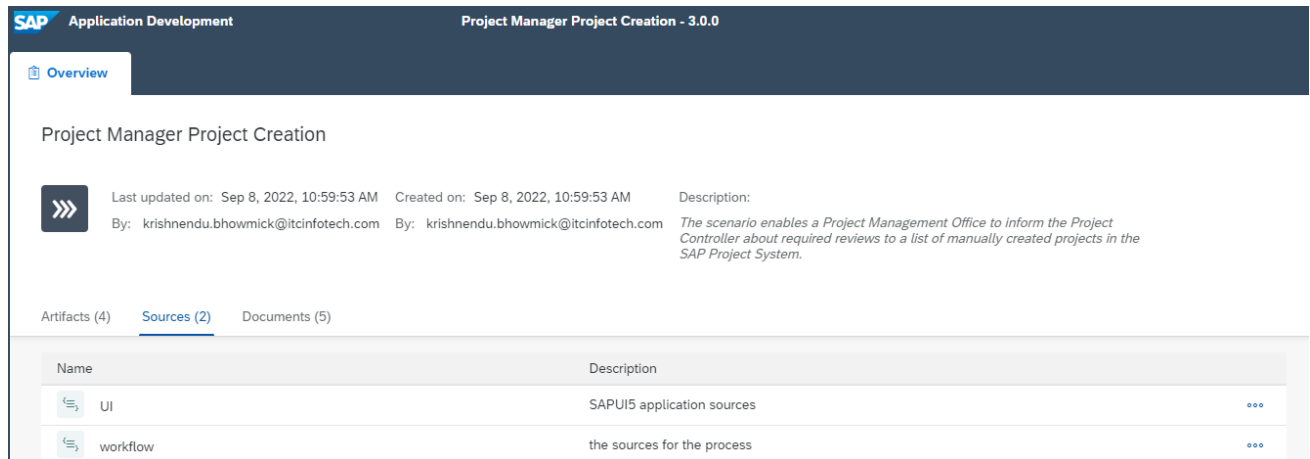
SAP Application Development

Project Manager Project Creation - 3.0.0

Overview

Project Manager Project Creation

Last updated on: Sep 8, 2022, 10:59:53 AM
By: krishnendu.bhowmick@itcinfotech.com

Created on: Sep 8, 2022, 10:59:53 AM
By: krishnendu.bhowmick@itcinfotech.com

Description:
The scenario enables a Project Management Office to inform the Project Controller about required reviews to a list of manually created projects in the SAP Project System.

Artifacts (4) Sources (2) Documents (5)

| Name | Description | |
|---|---|---|
| UI | SAPUI5 application sources | ooo |
| workflow | the sources for the process | ooo |